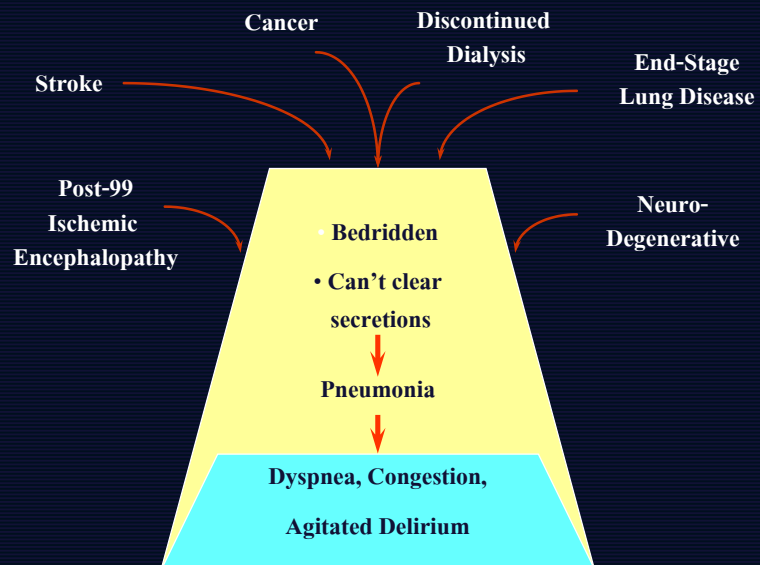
Cancer

Discontinued Dialysis

Stroke

End-Stage Lung Disease

Post-99 Ischemic Encephalopathy

Neuro-Degenerative

• Bedridden

• Can’t clear secretions

Pneumonia

Dyspnea, Congestion,

Agitated Delirium